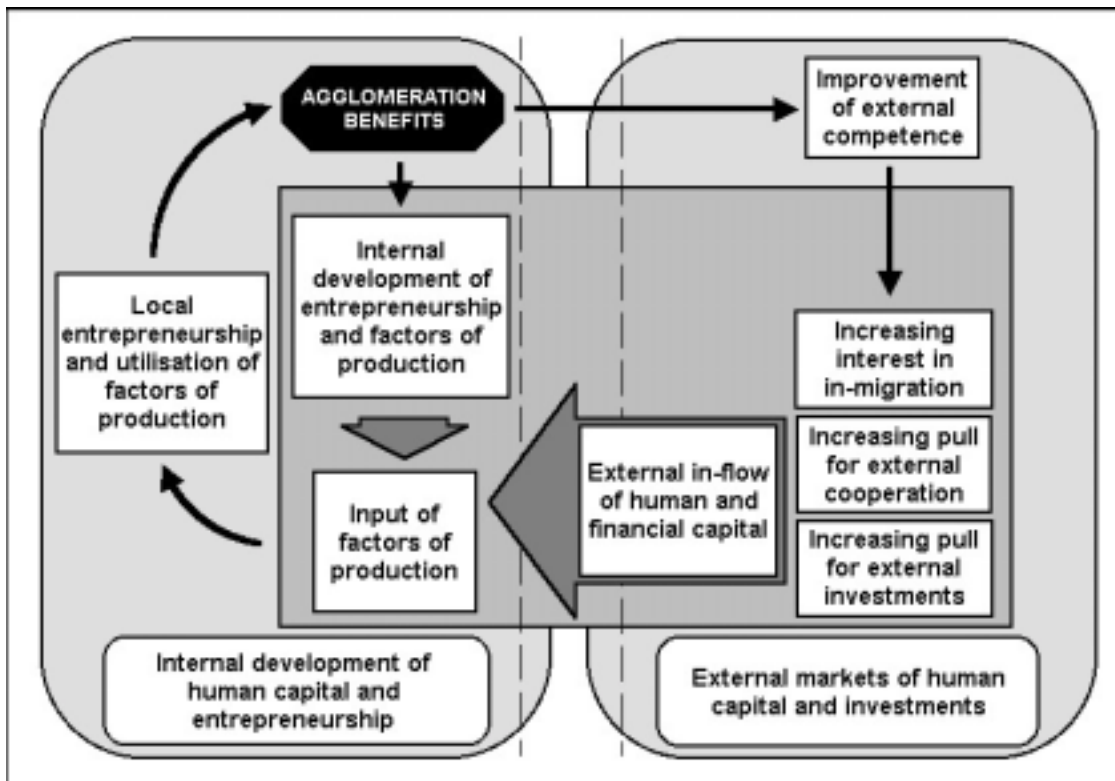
AGGLOMERATION BENEFITS

Improvement of external competence

Local entrepreneurship and utilisation of factors of production

Internal development of entrepreneurship and factors of production

Increasing interest in in-migration

Increasing pull for external cooperation

Increasing pull for external investments

External in-flow of human and financial capital

Input of factors of production

Internal development of human capital and entrepreneurship

External markets of human capital and investments